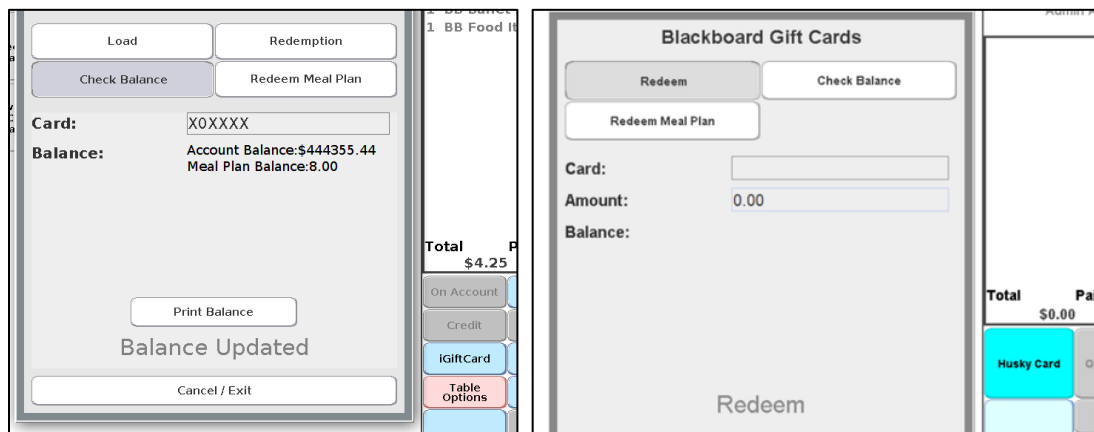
Load

Redemption

Check Balance

Redeem Meal Plan

Card: X0XXXX

Balance: Account Balance:$444355.44
Meal Plan Balance:8.00

Print Balance

Balance Updated

Cancel / Exit

1 BB Food It

Total P
$4.25

On Account

Credit

iGiftCard

Table Options

Blackboard Gift Cards

Redeem

Check Balance

Redeem Meal Plan

Card:

Amount: 0.00

Balance:

Redeem

Total Pa
$0.00

Husky Card